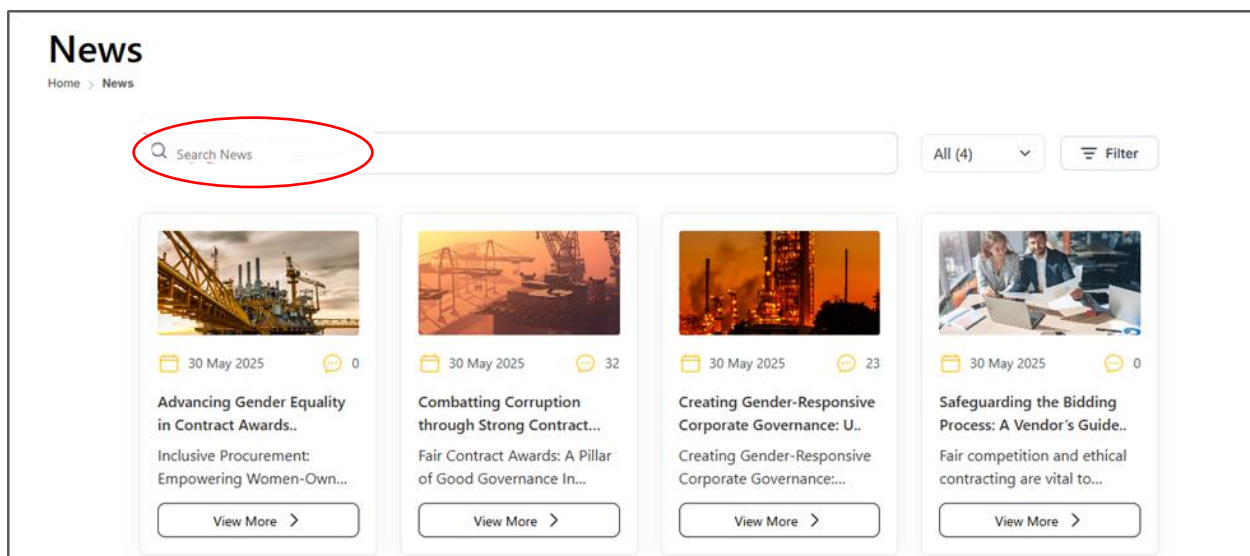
News

Home > News

Search News

All (4)

Filter

30 May 2025 0

Advancing Gender Equality in Contract Awards..

Inclusive Procurement: Empowering Women-Own...

View More >

30 May 2025 32

Combatting Corruption through Strong Contract...

Fair Contract Awards: A Pillar of Good Governance In...

View More >

30 May 2025 23

Creating Gender-Responsive Corporate Governance: U..

Creating Gender-Responsive Corporate Governance:...

View More >

30 May 2025 0

Safeguarding the Bidding Process: A Vendor's Guide..

Fair competition and ethical contracting are vital to...

View More >